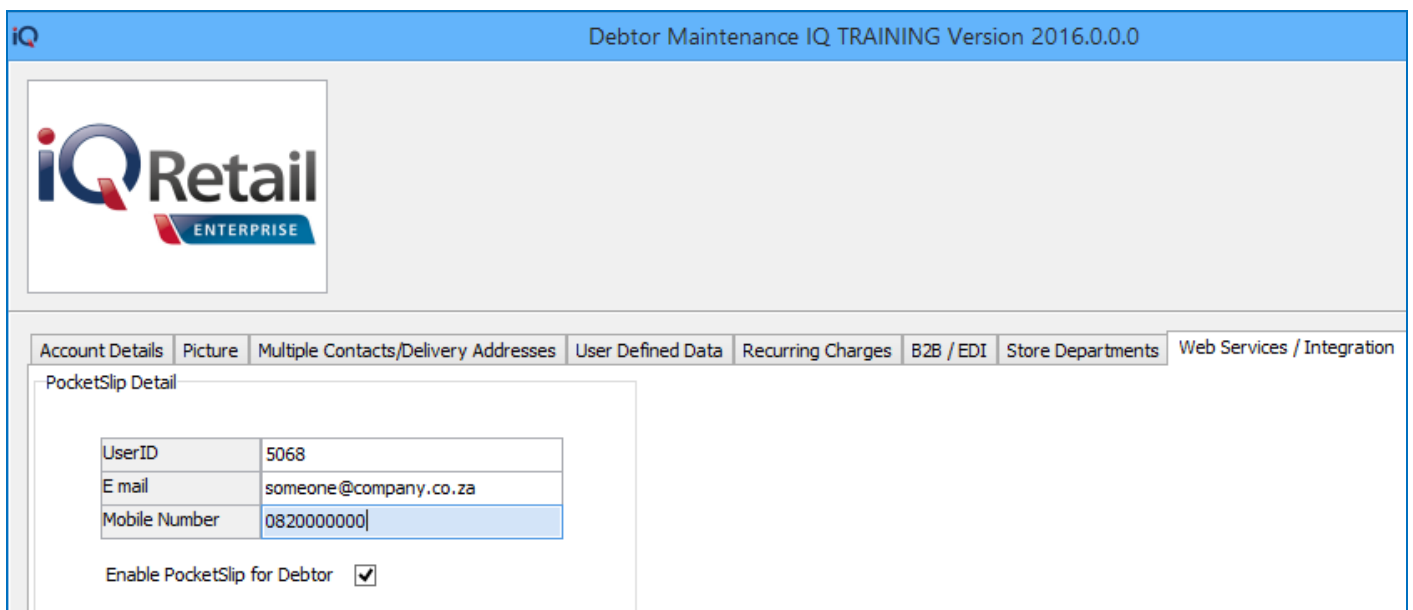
iQ Debtor Maintenance IQ TRAINING Version 2016.0.0.0

iQRetail
ENTERPRISE

Account Details | Picture | Multiple Contacts/Delivery Addresses | User Defined Data | Recurring Charges | B2B / EDI | Store Departments | Web Services / Integration

PocketSlip Detail

| UserID | 5068 |
|---|---|
| E mail | someone@company.co.za |
| Mobile Number | 0820000000 |

Enable PocketSlip for Debtor ✓